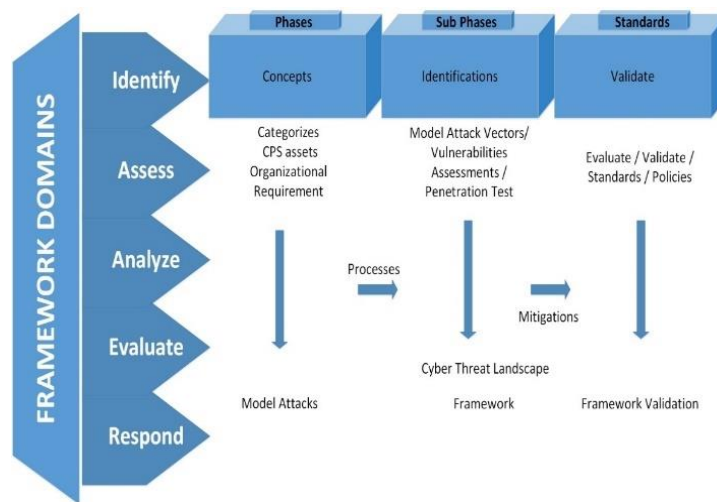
FRAMEWORK DOMAINS

Identify

Assess

Analyze

Evaluate

Respond

Phases

Concepts

Sub Phases

Identifications

Standards

Validate

Categorizes CPS assets Organizational Requirement

Model Attack Vectors/ Vulnerabilities Assessments / Penetration Test

Evaluate / Validate / Standards / Policies

Processes

Mitigations

Cyber Threat Landscape

Model Attacks

Framework

Framework Validation